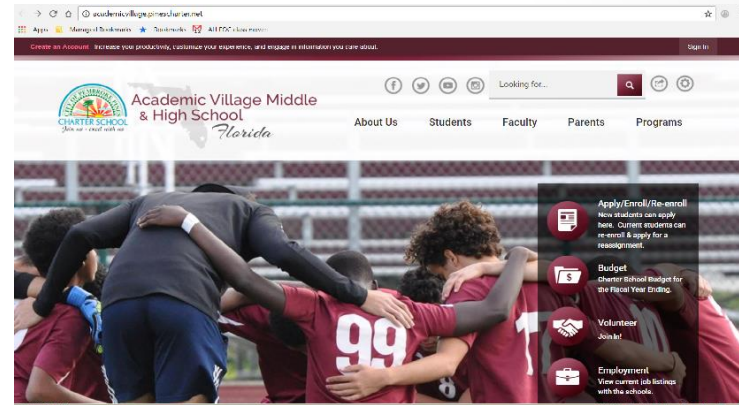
academicvillage.pinescharter.net

Apps Managed Bookmarks Bookmarks AULEDC cloud server

Create an Account Increase your productivity, customize your experience, and engage in information you care about.

Sign In

Looking for...

VILLAGE OF PEMBROKE PINES
CHARTER SCHOOL
Join us - excel with us

Academic Village Middle & High School
Florida

About Us Students Faculty Parents Programs

99

Apply/Enroll/Re-enroll
New students can apply here. Current students can re-enroll & apply for a reassignment.

Budget
Charter School Budget for the Fiscal Year Ending.

Volunteer
Join In!

Employment
View current job listings with the schools.